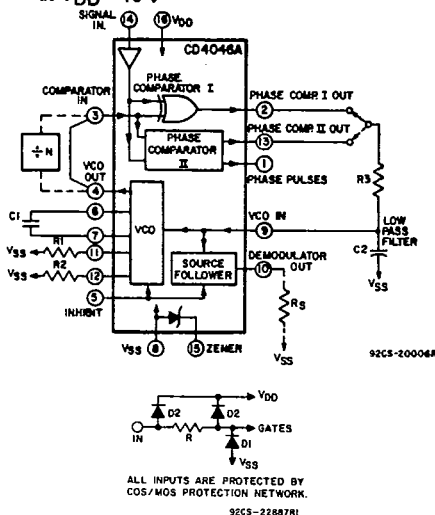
$V_{DD}$ = 10 V

SIGNAL IN.

14

16

$V_{DD}$

CD4046A

COMPARATOR IN

PHASE COMPARATOR I

PHASE COMPARATOR II

2

PHASE COMP I OUT

13

PHASE COMP II OUT

1

PHASE PULSES

÷ N

VCO OUT

3

4

6

7

11

12

5

C1

R1

R2

$V_{SS}$

$V_{SS}$

VCO

9

VCO IN

R3

LOW PASS FILTER

C2

$V_{SS}$

SOURCE FOLLOWER

10

DEMODULATOR OUT

$R_S$

$V_{SS}$

INHIBIT

$V_{SS}$

8

15

ZENER

92CS-20006R

$V_{DD}$

D2

D2

IN

R

GATES

D1

$V_{SS}$

ALL INPUTS ARE PROTECTED BY COS/MOS PROTECTION NETWORK.

92CS-22887R1